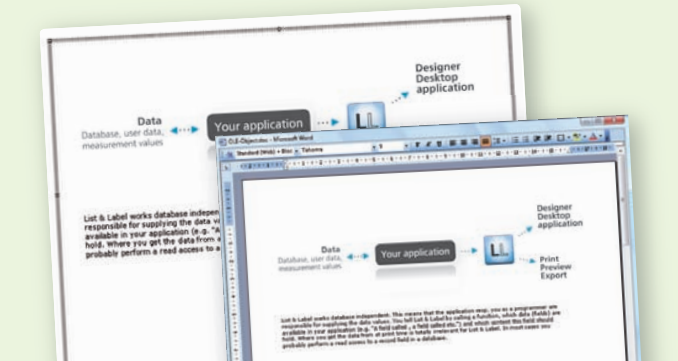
Designer
Desktop
application

Data
Database, user data,
measurement values

Your application

List & Label works database indepen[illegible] responsible for supplying the data v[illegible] available in your application (e.g. "A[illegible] hold. Where you get the data from a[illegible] probably perform a read access to a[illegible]

O.E-Objectes - Microsoft Word

Standard (Web) + Bloc | Tahoma

Designer
Desktop
application

Data
Database, user data,
measurement values

Your application

Print
Preview
Export

List & Label works database independent. This means that the application resp. you as a programmer are responsible for supplying the data values. You tell List & Label by calling a function, which data (fields) are available in your application (e.g. "A field called ", a field called etc.") and which content this field should hold. Where you get the data from at print time is totally irrelevant for List & Label. In most cases you probably perform a read access to a record field in a database.